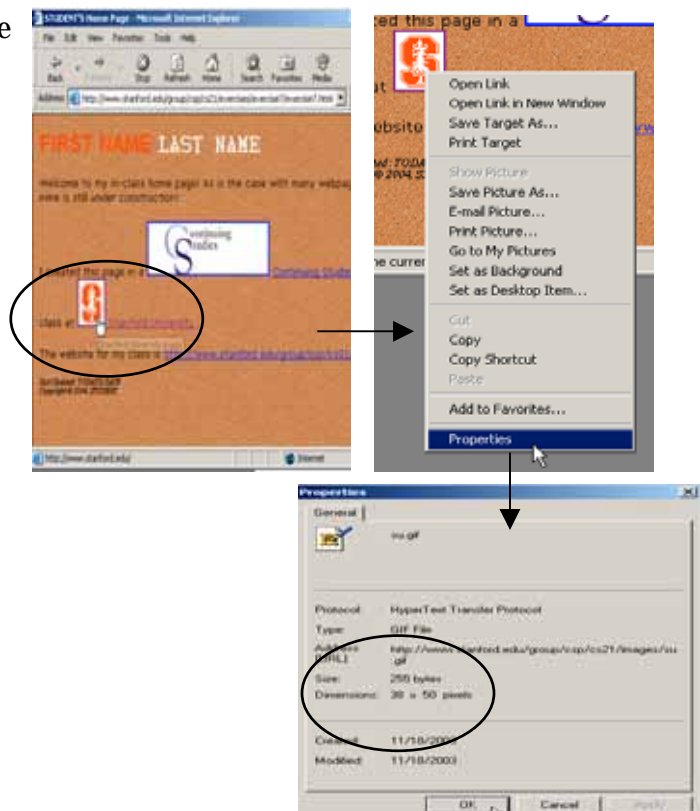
e

STUDENT'S Home Page - Microsoft Internet Explorer

File Edit View Favorites Tools Help

Back Forward Stop Refresh Home Search Favorites Media

Address http://www.stanford.edu/group/cs21/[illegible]

FIRST NAME LAST NAME

Welcome to my in-class home page! As is the case with many webpag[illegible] mine is still under construction!

Continuing Studies

I created this page in a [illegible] Continuing Studie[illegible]

class at Stanford University

The website for my class is https://www.stanford.edu/group/cs21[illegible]

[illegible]
Copyright 2004 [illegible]

http://www.stanford.edu/ Internet

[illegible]ted this page in a

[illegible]ebsite

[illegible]: TODA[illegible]
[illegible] 2004 S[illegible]

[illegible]e curren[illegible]

Open Link
Open Link in New Window
Save Target As...
Print Target

Show Picture
Save Picture As...
E-mail Picture...
Print Picture...
Go to My Pictures
Set as Background
Set as Desktop Item...

Cut
Copy
Copy Shortcut
Paste

Add to Favorites...

Properties

Properties

General

su.gif

Protocol: HyperText Transfer Protocol
Type: GIF File
Address (URL): http://www.stanford.edu/group/cqp/cs21/images/su.gif
Size: 255 bytes
Dimensions: 30 x 50 pixels

Created: 11/18/2003
Modified: 11/18/2003

OK Cancel Apply